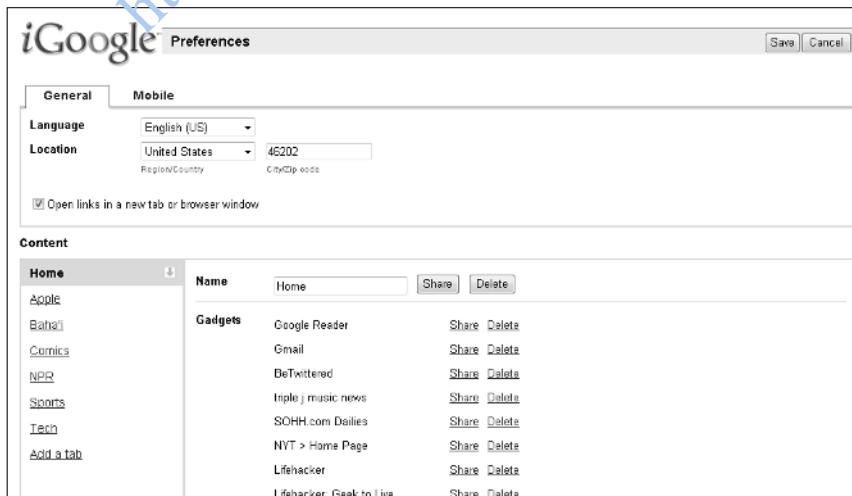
iGoogle Preferences

Save Cancel

General Mobile

Language English (US)

Location United States 46202

Region/Country City/Zip code

Open links in a new tab or browser window

Content

Home

Apple

Baha'i

Comics

NPR

Sports

Tech

Add a tab

Name Home Share Delete

Gadgets

Google Reader Share Delete

Gmail Share Delete

BeTwittered Share Delete

triple j music news Share Delete

SOHH.com Dailies Share Delete

NYT > Home Page Share Delete

Lifehacker Share Delete

Lifehacker: Geek to Live Share Delete